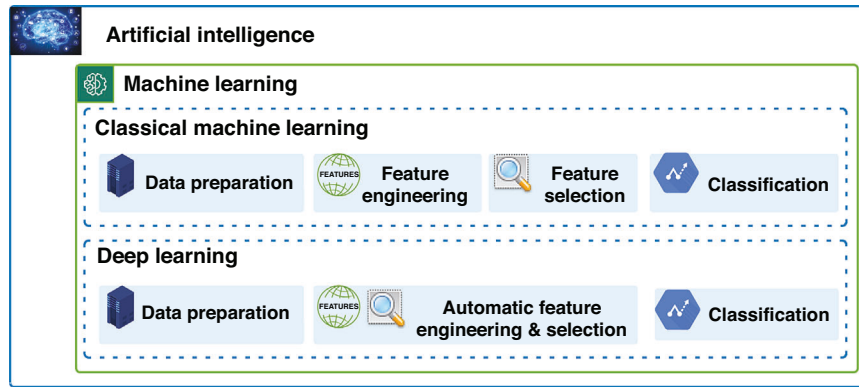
Artificial intelligence

Machine learning

Classical machine learning

Data preparation

FEATURES Feature engineering

Feature selection

Classification

Deep learning

Data preparation

FEATURES

Automatic feature engineering & selection

Classification